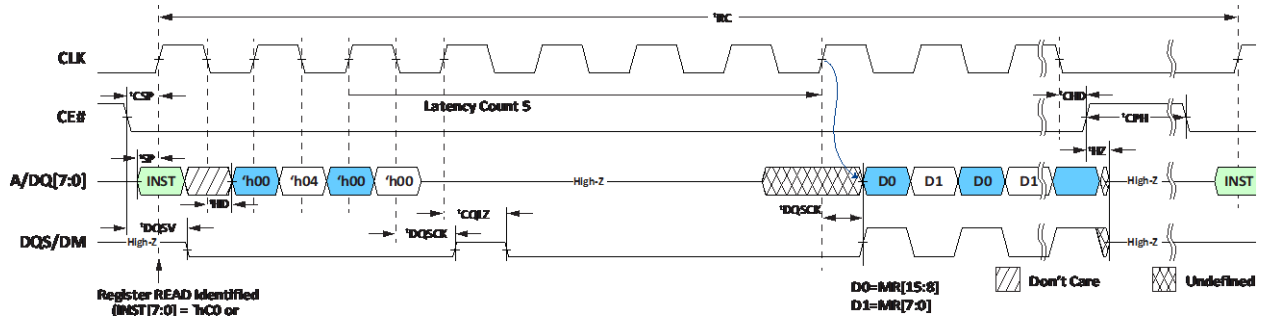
$^tRC$

CLK

CE#

$^tCSP$

Latency Count 5

$^tCHD$

$^tCPH$

A/DQ[7:0]

$^tSP$

INST

'h00

'h04

'h00

'h00

High-Z

D0

D1

D0

D1

$^tHZ$

High-Z

INST

$^tHD$

DQS/DM

$^tDQSV$

High-Z

$^tCQLZ$

$^tDQSCK$

$^tDQSCK$

High-Z

Register READ Identified (INST[7:0] = 'hC0 or

D0=MR[15:8]
D1=MR[7:0]

Don't Care

Undefined